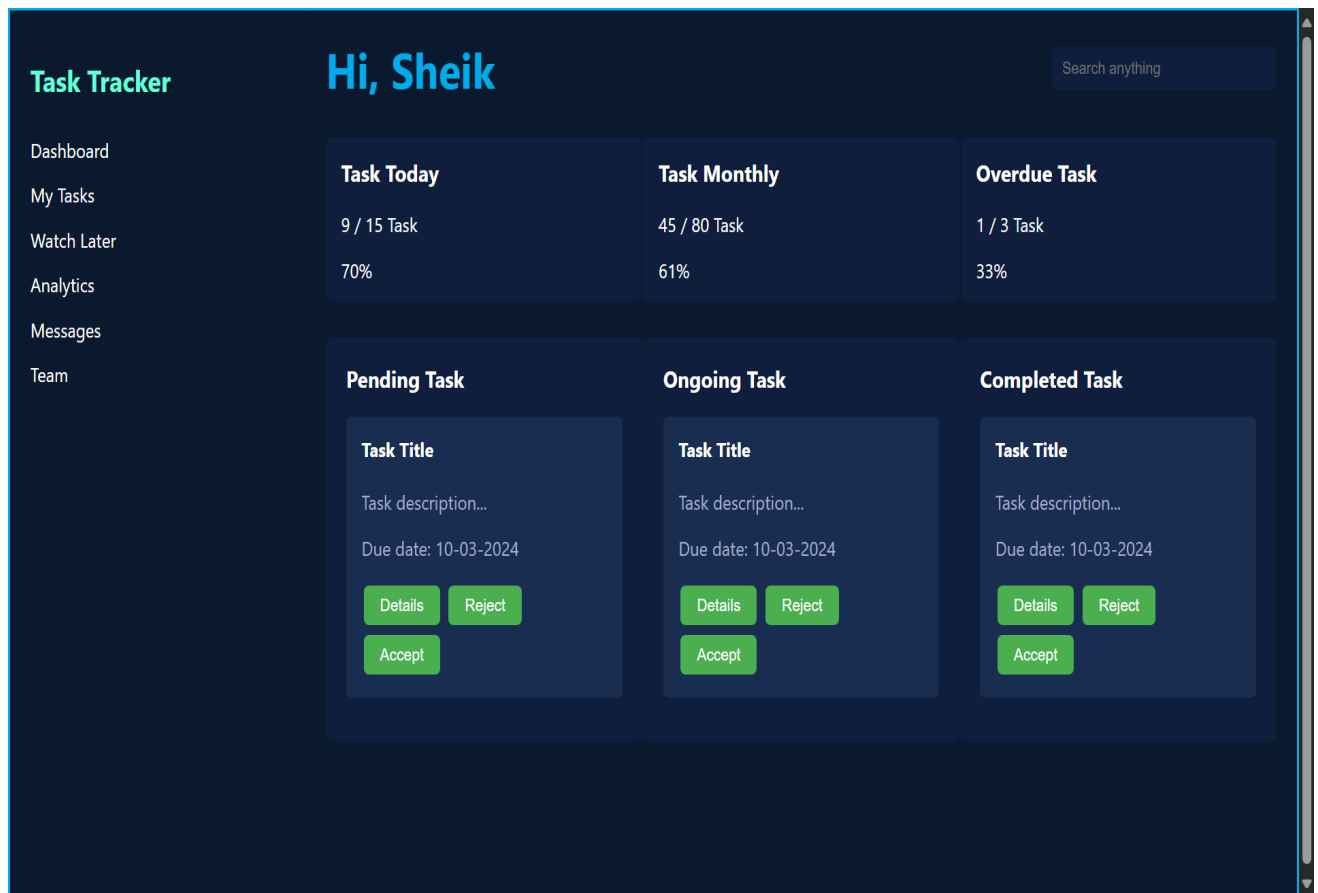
Task Tracker

Dashboard
My Tasks
Watch Later
Analytics
Messages
Team

Hi, Sheik

Search anything

Task Today
9 / 15 Task
70%

Task Monthly
45 / 80 Task
61%

Overdue Task
1 / 3 Task
33%

Pending Task
Task Title
Task description...
Due date: 10-03-2024
Details Reject
Accept

Ongoing Task
Task Title
Task description...
Due date: 10-03-2024
Details Reject
Accept

Completed Task
Task Title
Task description...
Due date: 10-03-2024
Details Reject
Accept